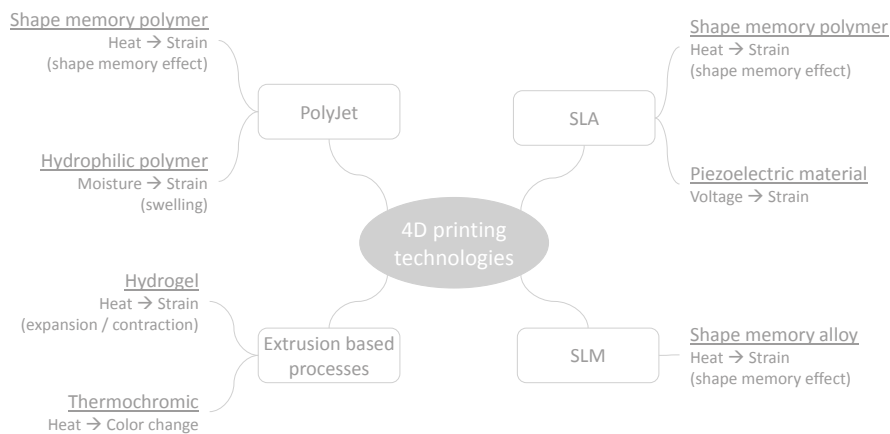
Shape memory polymer
Heat → Strain
(shape memory effect)

Hydrophilic polymer
Moisture → Strain
(swelling)

PolyJet

Shape memory polymer
Heat → Strain
(shape memory effect)

SLA

Piezoelectric material
Voltage → Strain

4D printing technologies

Hydrogel
Heat → Strain
(expansion / contraction)

Thermochromic
Heat → Color change

Extrusion based processes

SLM

Shape memory alloy
Heat → Strain
(shape memory effect)